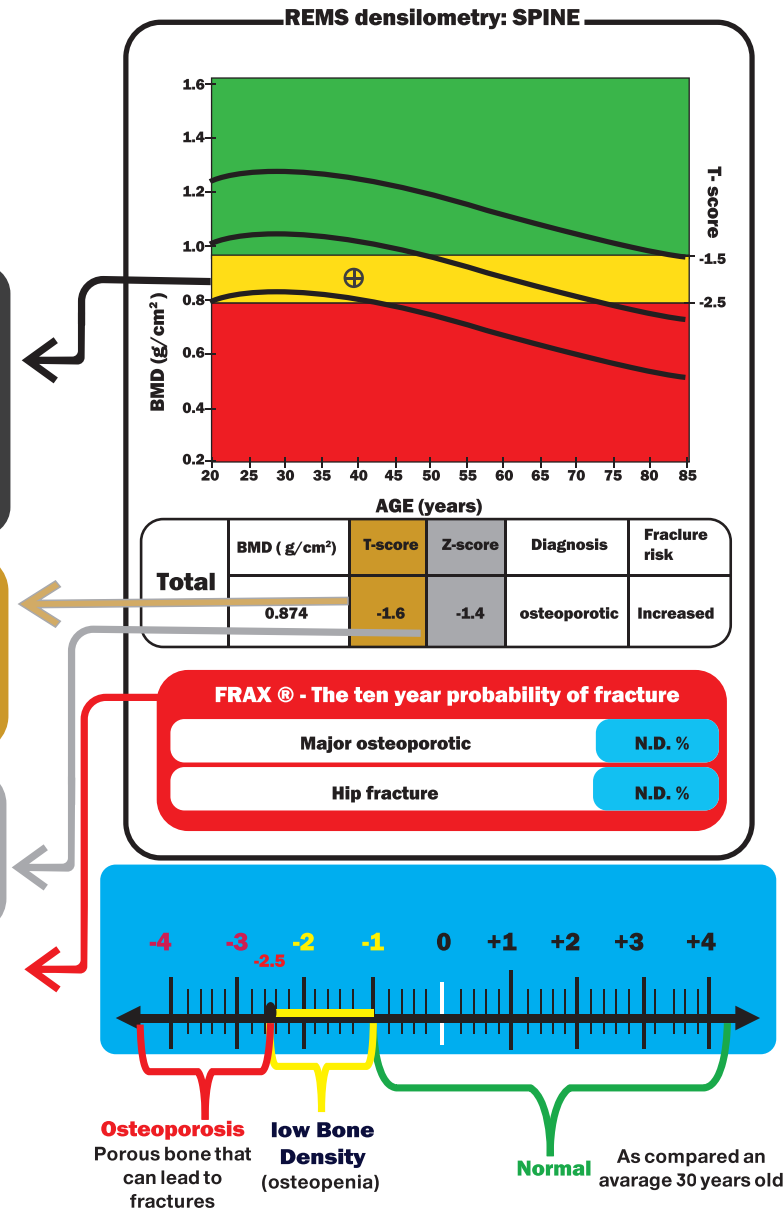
REMS densilometry: SPINE

1.6
1.4
1.2
1.0
0.8
0.6
0.4
0.2

BMD (g/cm²)

T- score
-1.5
-2.5

20 25 30 35 40 45 50 55 60 65 70 75 80 85

AGE (years)

| Total | BMD ( g/cm²) | T-score | Z-score | Diagnosis | Fraclure risk |
|---|---|---|---|---|---|
| | 0.874 | -1.6 | -1.4 | osteoporotic | Increased |

FRAX ® - The ten year probability of fracture

| Major osteoporotic | N.D. % |
|---|---|
| Hip fracture | N.D. % |

-4 -3 -2.5 -2 -1 0 +1 +2 +3 +4

Osteoporosis
Porous bone that can lead to fractures

low Bone Density
(osteopenia)

Normal

As compared an avarage 30 years old